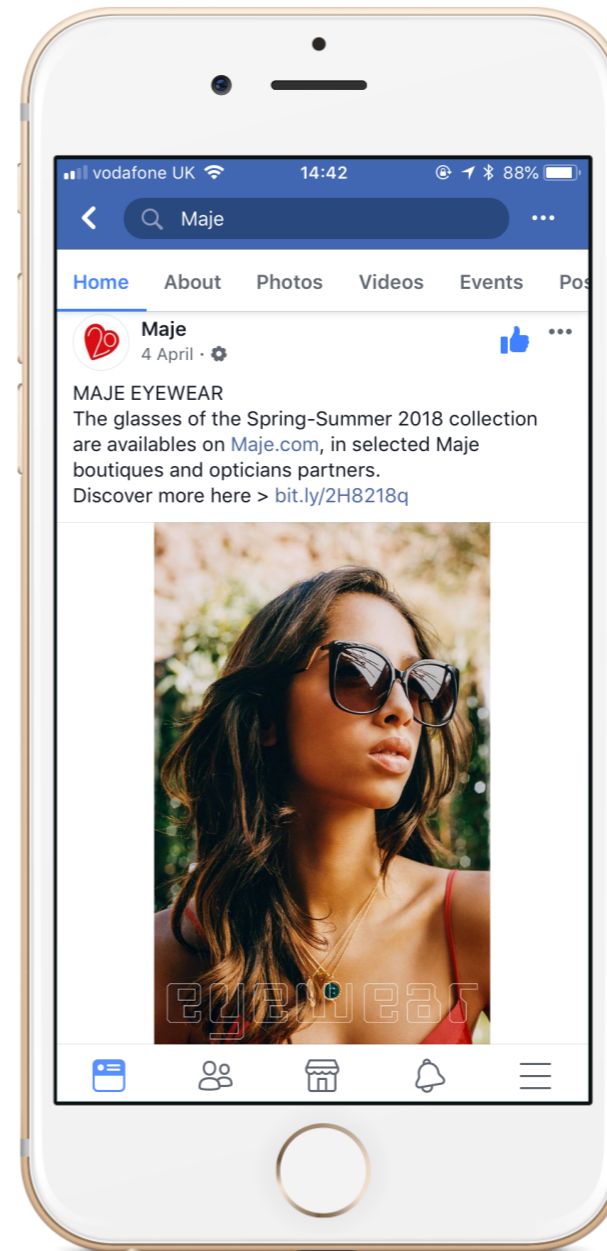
vodafone UK 14:42 88%

Maje

Home About Photos Videos Events Pos

Maje
4 April ·

MAJE EYEWEAR
The glasses of the Spring-Summer 2018 collection are availables on Maje.com, in selected Maje boutiques and opticians partners.
Discover more here > bit.ly/2H8218q

eyewear